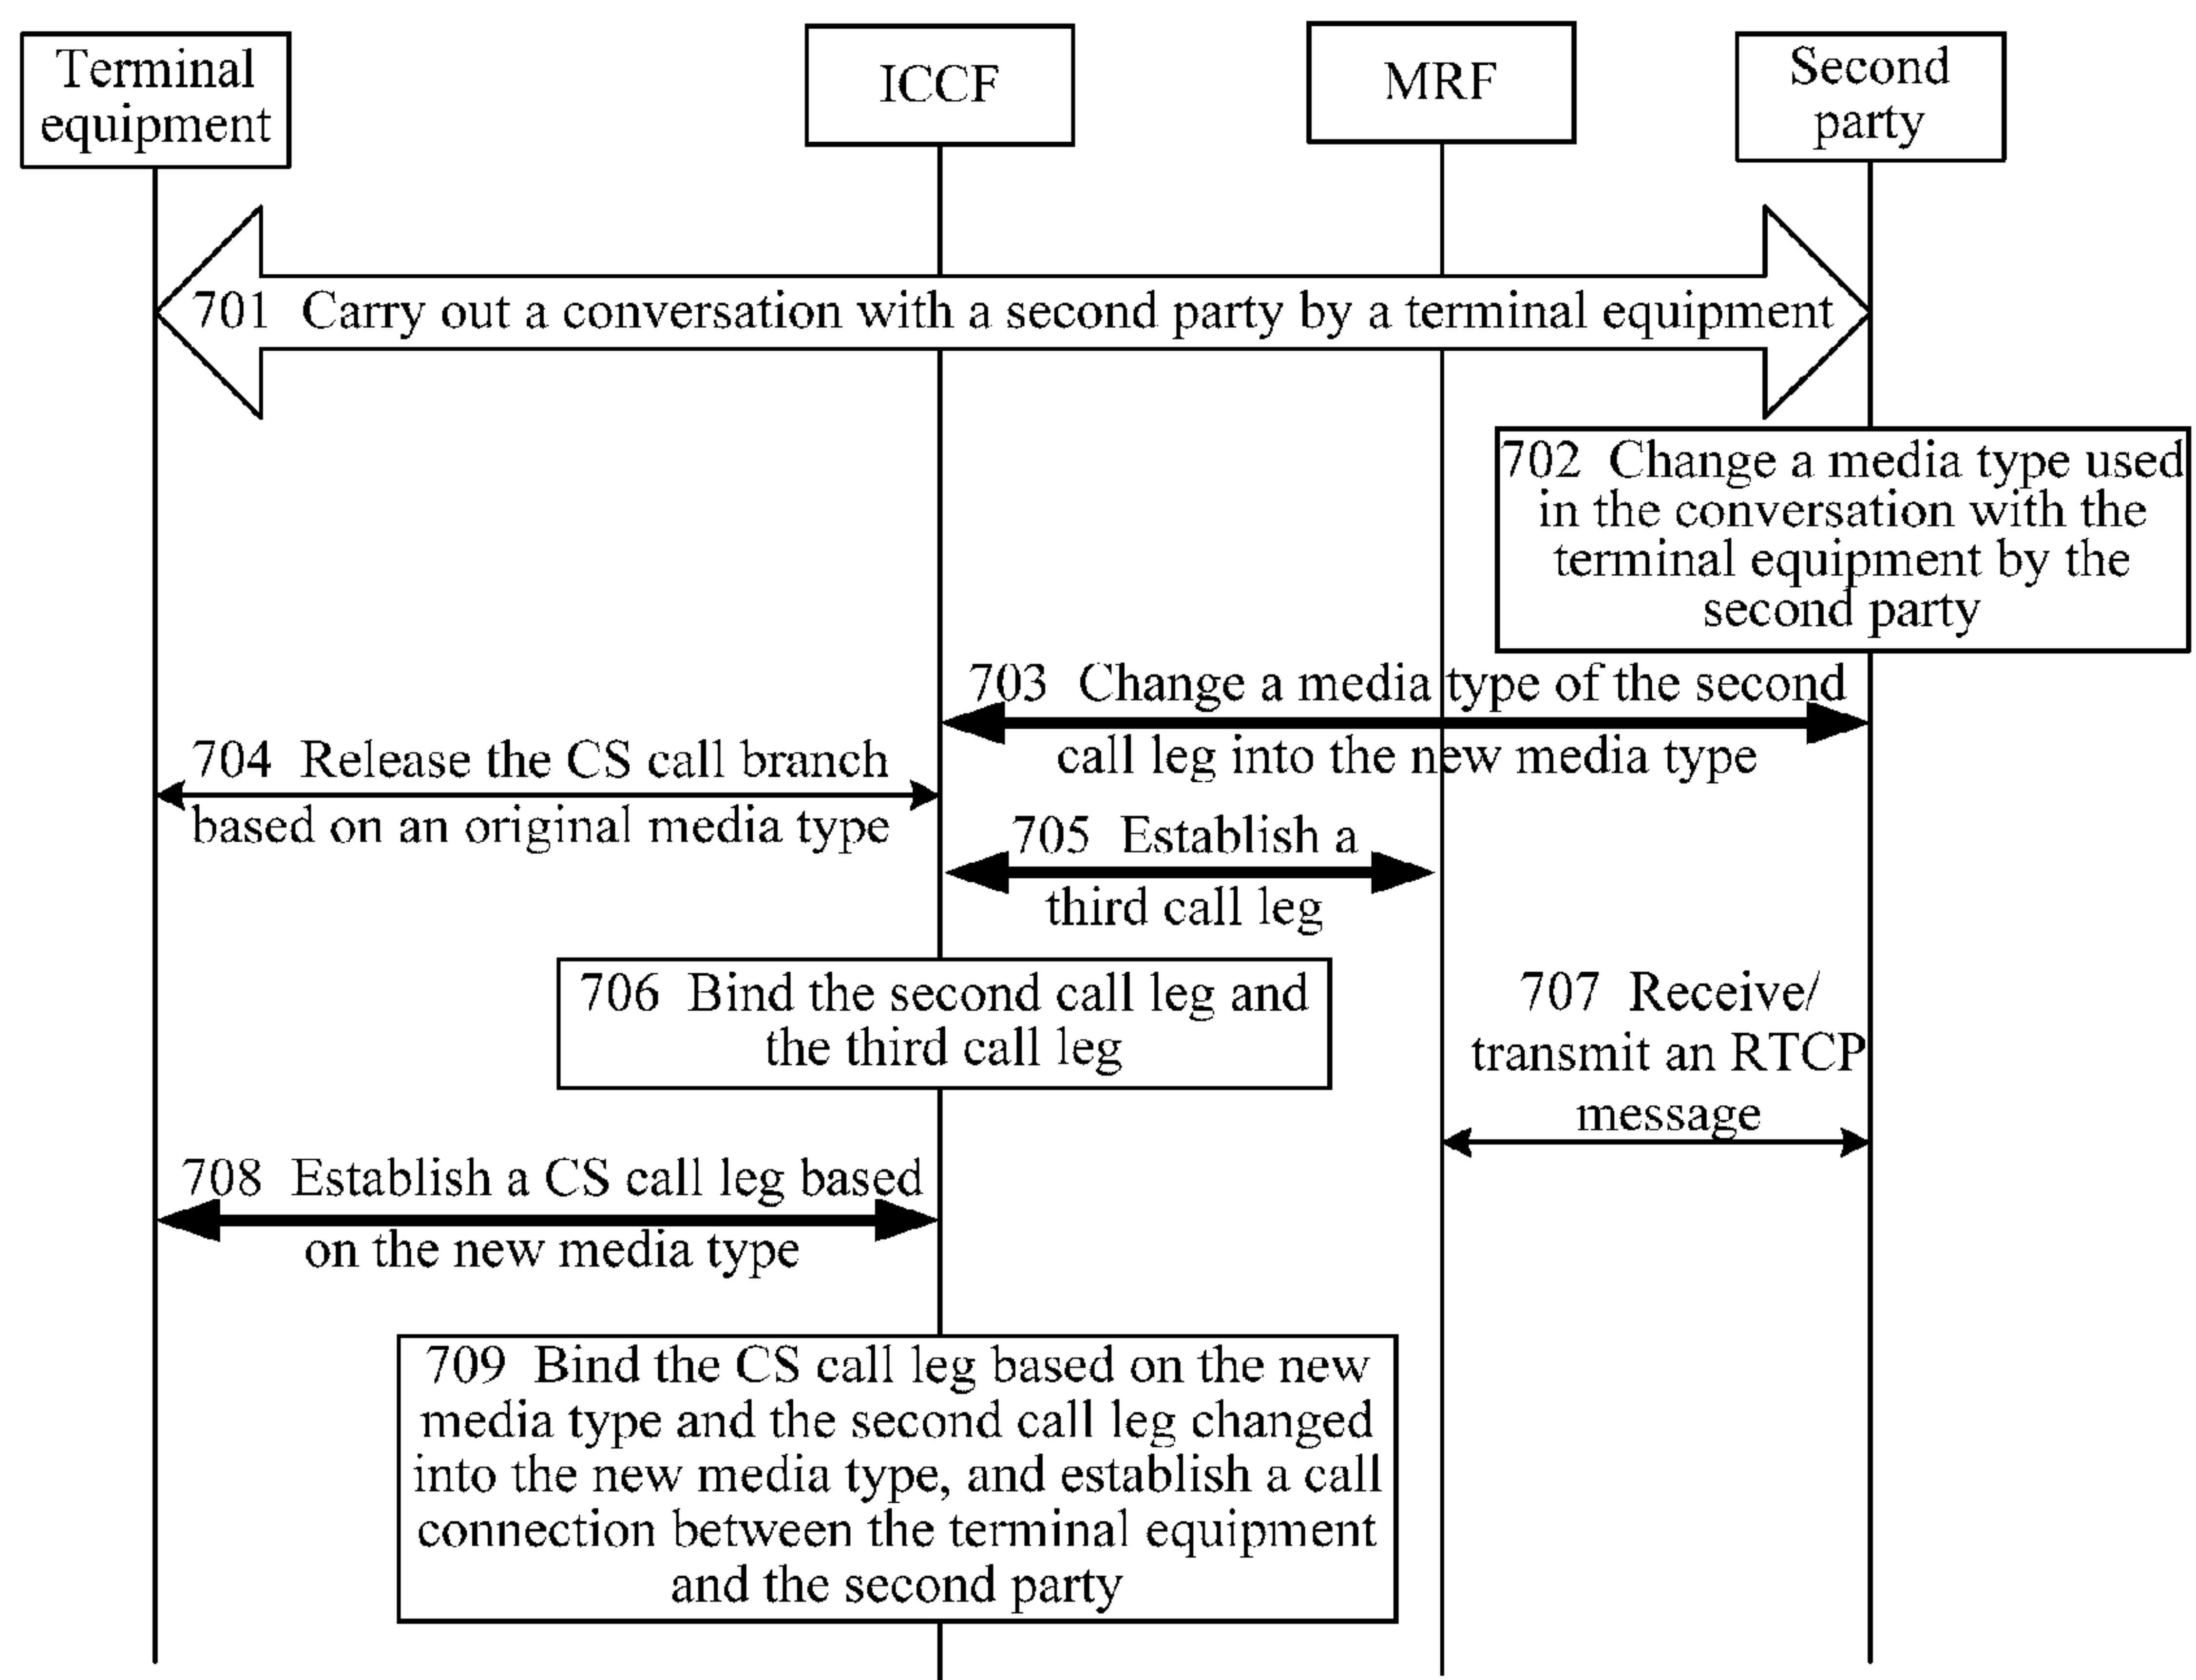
Terminal equipment

ICCF

MRF

Second party

701 Carry out a conversation with a second party by a terminal equipment

702 Change a media type used in the conversation with the terminal equipment by the second party

703 Change a media type of the second call leg into the new media type

704 Release the CS call branch based on an original media type

705 Establish a third call leg

706 Bind the second call leg and the third call leg

707 Receive/ transmit an RTCP message

708 Establish a CS call leg based on the new media type

709 Bind the CS call leg based on the new media type and the second call leg changed into the new media type, and establish a call connection between the terminal equipment and the second party